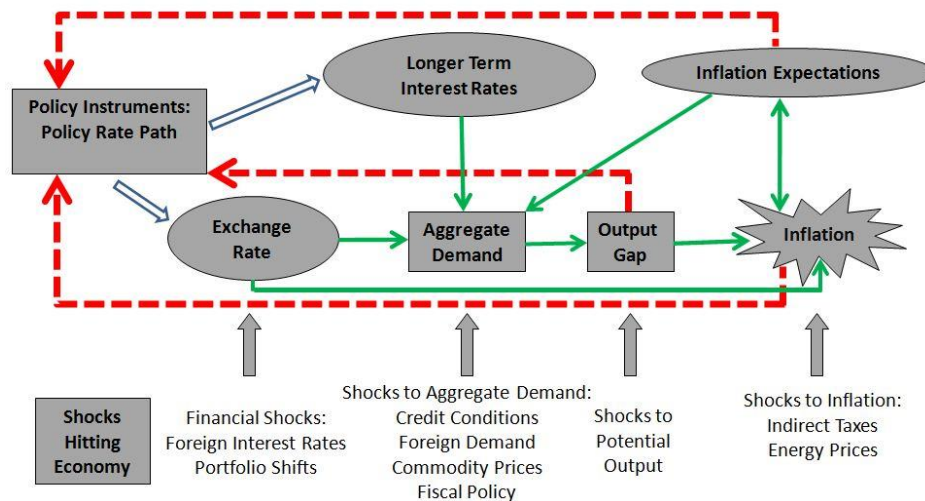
Policy Instruments: Policy Rate Path

Longer Term Interest Rates

Inflation Expectations

Exchange Rate

Aggregate Demand

Output Gap

Inflation

Shocks Hitting Economy

Financial Shocks: Foreign Interest Rates Portfolio Shifts

Shocks to Aggregate Demand: Credit Conditions Foreign Demand Commodity Prices Fiscal Policy

Shocks to Potential Output

Shocks to Inflation: Indirect Taxes Energy Prices